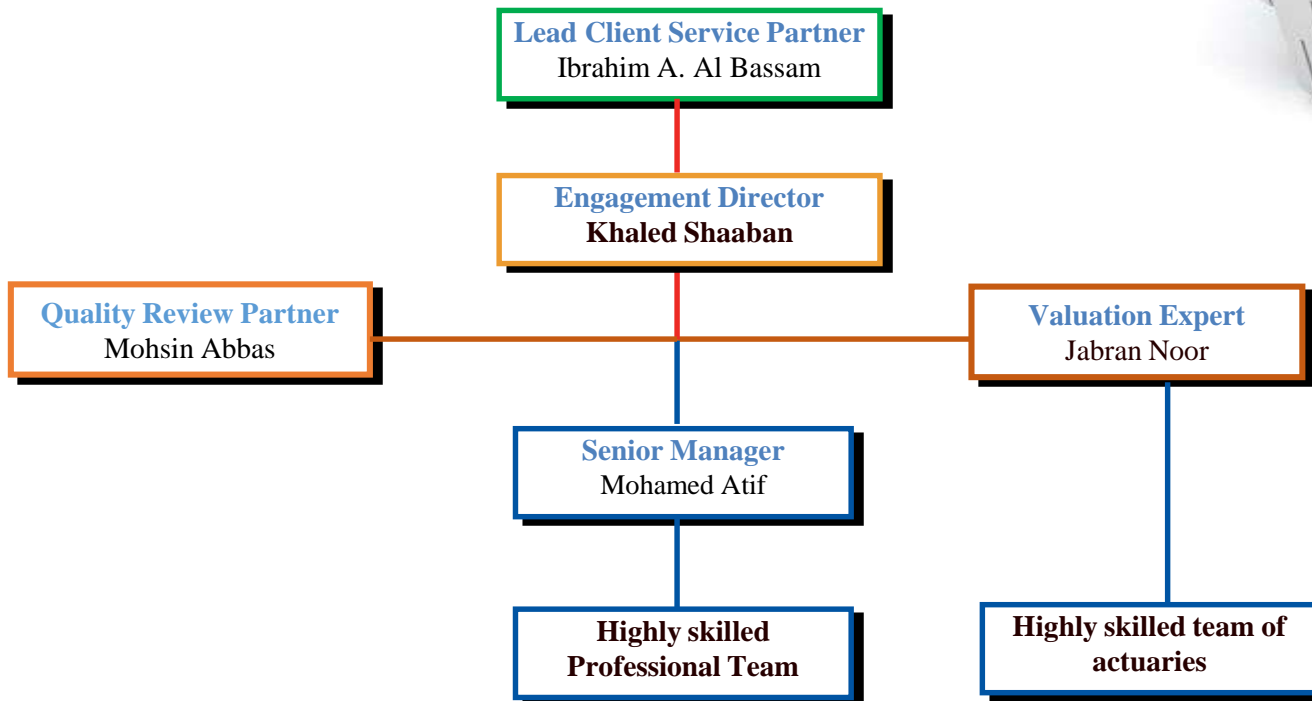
Lead Client Service Partner
Ibrahim A. Al Bassam

Engagement Director
Khaled Shaaban

Quality Review Partner
Mohsin Abbas

Valuation Expert
Jabran Noor

Senior Manager
Mohamed Atif

Highly skilled Professional Team

Highly skilled team of actuaries